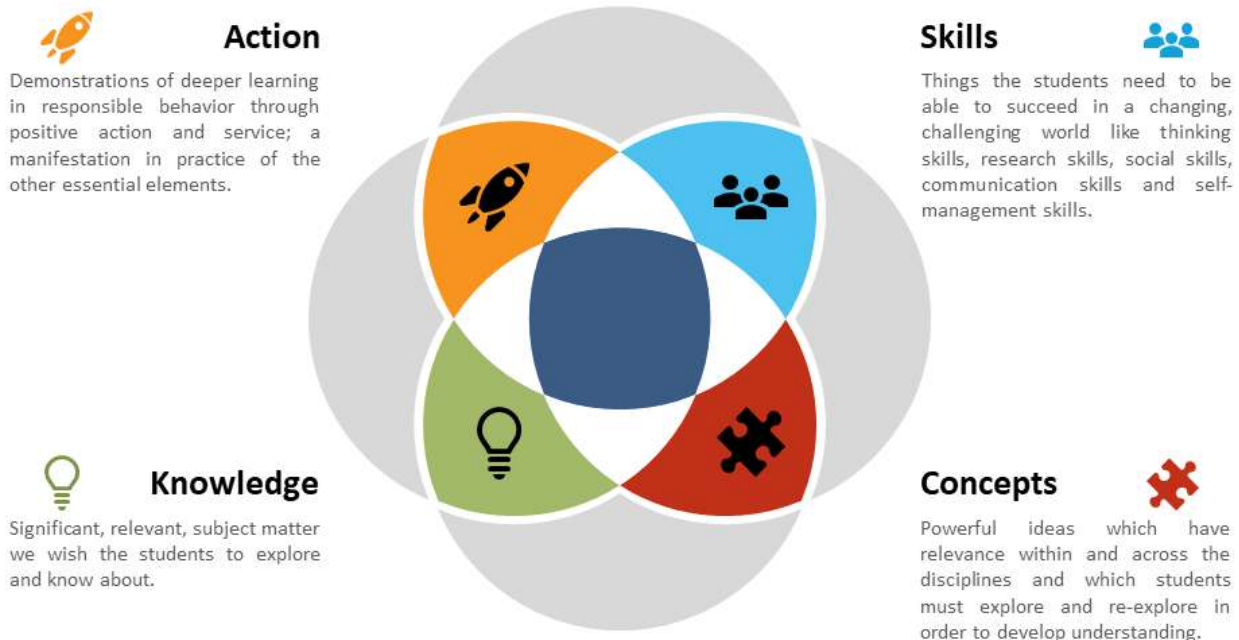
Action

Demonstrations of deeper learning in responsible behavior through positive action and service; a manifestation in practice of the other essential elements.

Skills

Things the students need to be able to succeed in a changing, challenging world like thinking skills, research skills, social skills, communication skills and self-management skills.

Knowledge

Significant, relevant, subject matter we wish the students to explore and know about.

Concepts

Powerful ideas which have relevance within and across the disciplines and which students must explore and re-explore in order to develop understanding.